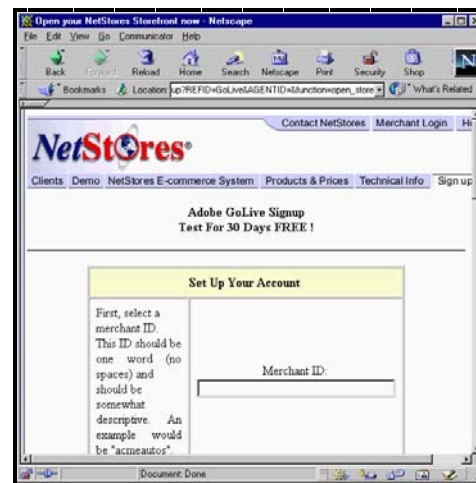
Open your NetStores Storefront now - Netscape

File Edit View Go Communicator Help

Back Forward Reload Home Search Netscape Print Security Shop

Bookmarks Location: up?REFID=GoLive&AGENTID=&function=open_store What's Related

Contact NetStores Merchant Login H

NetStores®

Clients Demo NetStores E-commerce System Products & Prices Technical Info Sign up

Adobe GoLive Signup
Test For 30 Days FREE !

Set Up Your Account

First, select a merchant ID. This ID should be one word (no spaces) and should be somewhat descriptive. An example would be "acmeautos".

Merchant ID:

Document: Done